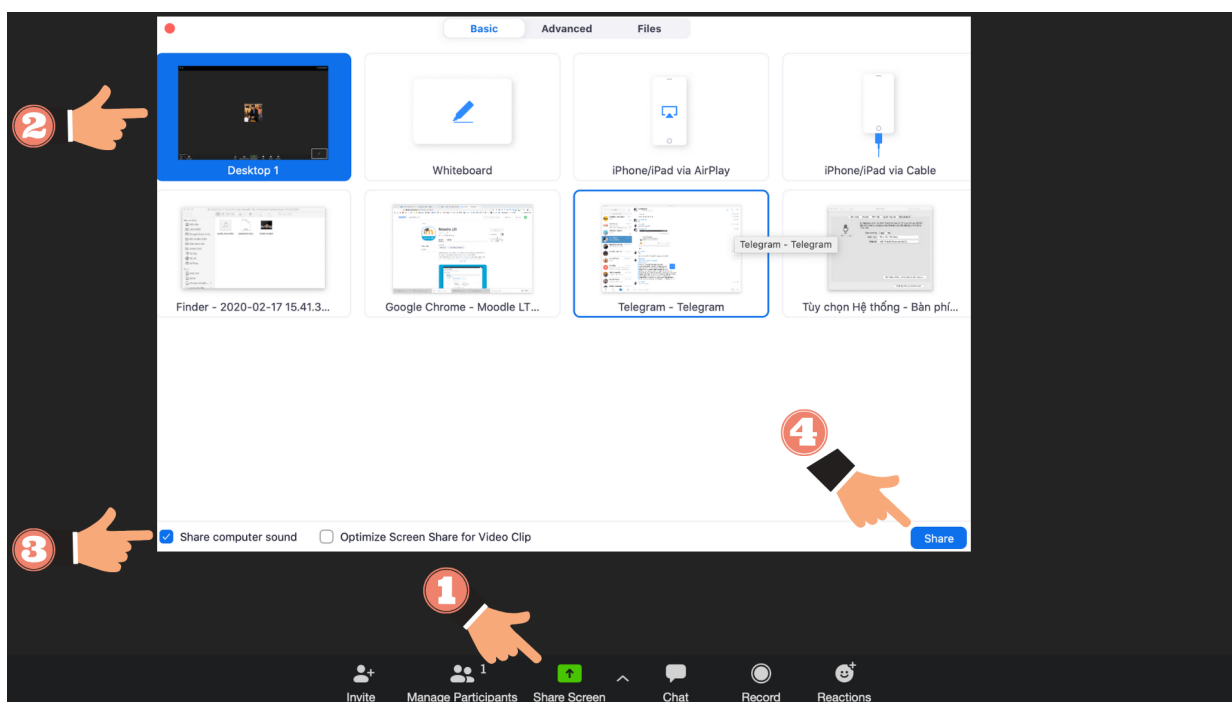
Basic Advanced Files

2

Desktop 1

Whiteboard

iPhone/iPad via AirPlay

iPhone/iPad via Cable

Finder - 2020-02-17 15.41.3...

Google Chrome - Moodle LT...

Telegram - Telegram

Telegram - Telegram

Tùy chọn Hệ thống - Bàn phí...

4

3

Share computer sound

Optimize Screen Share for Video Clip

Share

1

Invite

1

Manage Participants

Share Screen

Chat

Record

Reactions